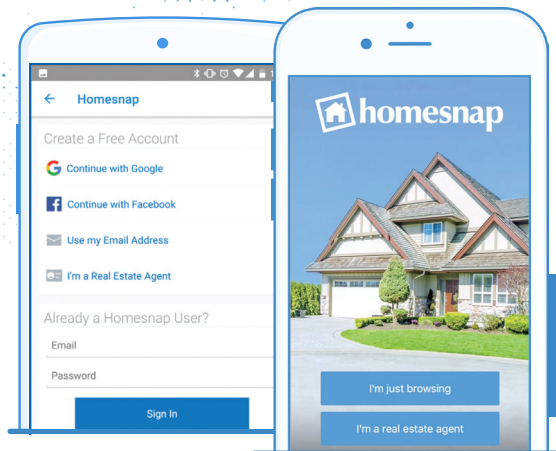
Homesnap

Create a Free Account

Continue with Google

Continue with Facebook

Use my Email Address

I'm a Real Estate Agent

Already a Homesnap User?

Email

Password

Sign In

homesnap

I'm just browsing

I'm a real estate agent